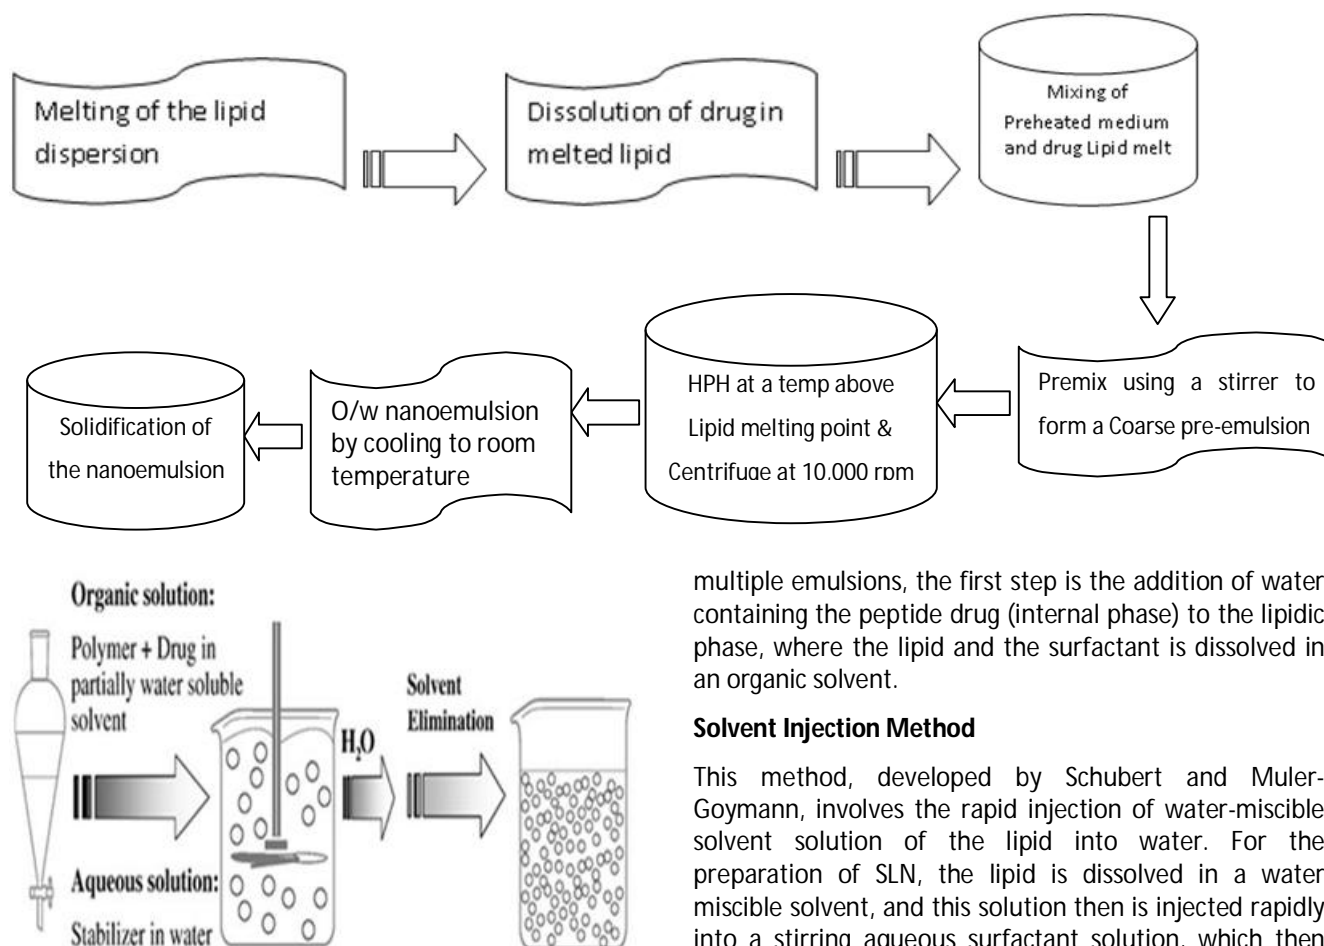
Melting of the lipid dispersion

Dissolution of drug in melted lipid

Mixing of Preheated medium and drug Lipid melt

Premix using a stirrer to form a Coarse pre-emulsion

HPH at a temp above Lipid melting point & Centrifuge at 10,000 rpm

O/w nanoemulsion by cooling to room temperature

Solidification of the nanoemulsion

Organic solution:

Polymer + Drug in partially water soluble solvent

Aqueous solution:

Stabilizer in water

$H_2O$

Solvent Elimination

multiple emulsions, the first step is the addition of water containing the peptide drug (internal phase) to the lipidic phase, where the lipid and the surfactant is dissolved in an organic solvent.

**Solvent Injection Method**

This method, developed by Schubert and Muler-Goymann, involves the rapid injection of water-miscible solvent solution of the lipid into water. For the preparation of SLN, the lipid is dissolved in a water miscible solvent, and this solution then is injected rapidly into a stirring aqueous surfactant solution, which then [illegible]